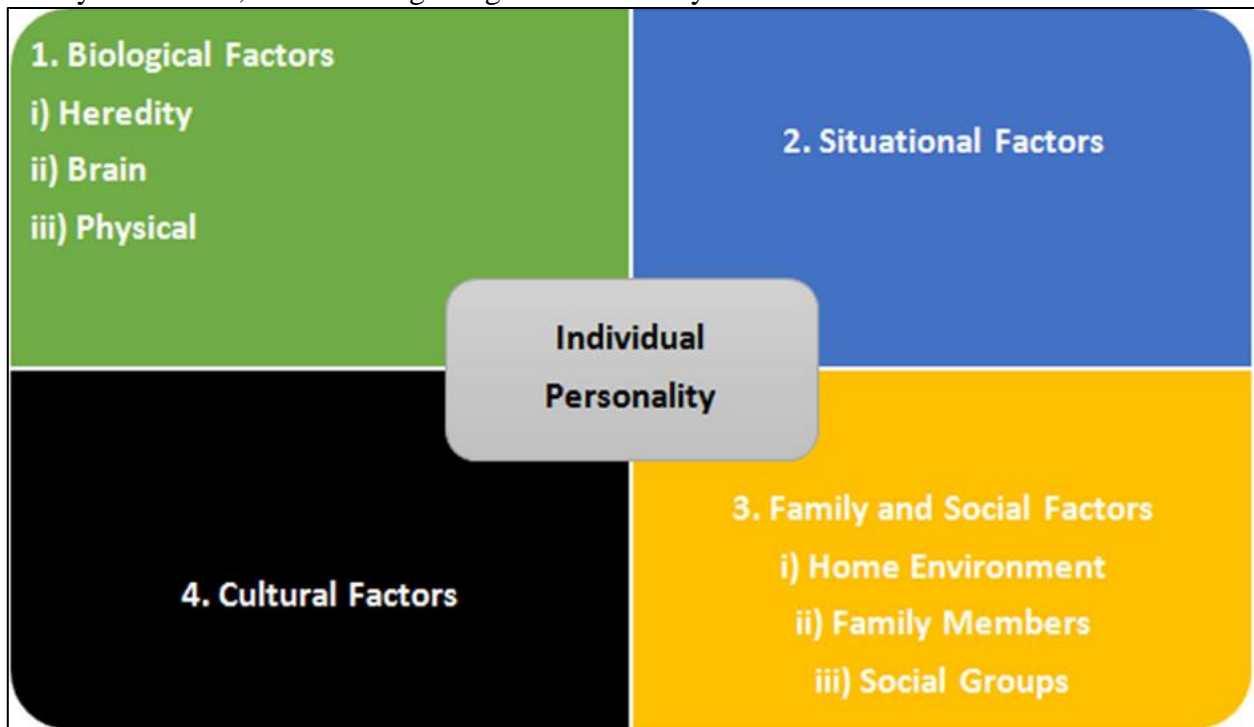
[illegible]

1. Biological Factors
i) Heredity
ii) Brain
iii) Physical

2. Situational Factors

Individual Personality

4. Cultural Factors

3. Family and Social Factors
i) Home Environment
ii) Family Members
iii) Social Groups